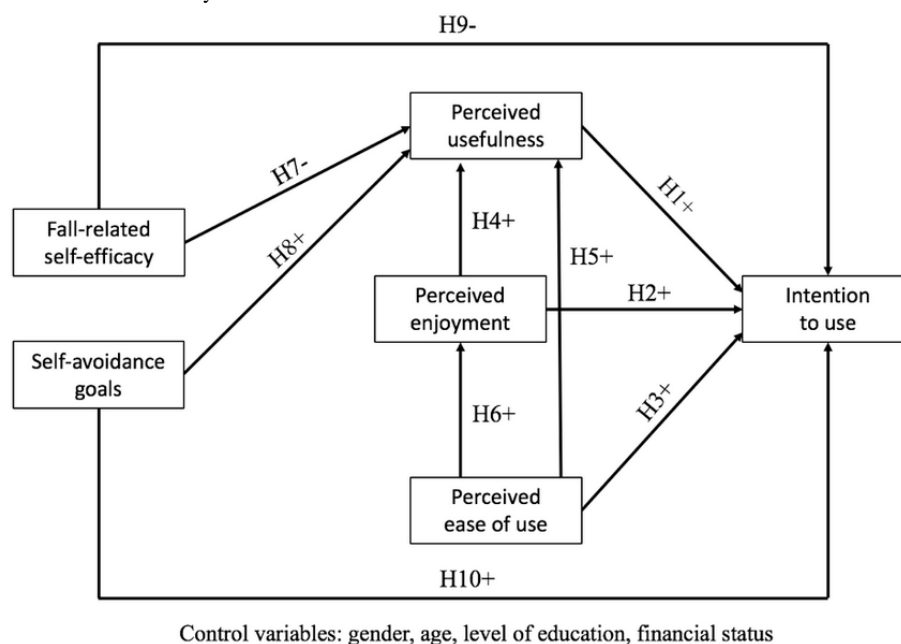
H9-

Perceived usefulness

H7-

H1+

Fall-related self-efficacy

H8+

H4+

H5+

Perceived enjoyment

H2+

Intention to use

Self-avoidance goals

H6+

H3+

Perceived ease of use

H10+

Control variables: gender, age, level of education, financial status